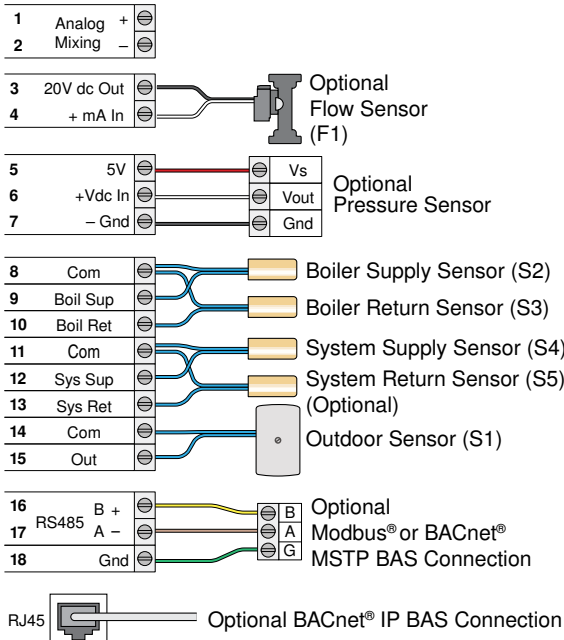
1 Analog +
2 Mixing –

3 20V dc Out
4 + mA In
Optional Flow Sensor (F1)

5 5V
6 +Vdc In
7 – Gnd
Vs
Vout
Gnd
Optional Pressure Sensor

8 Com
9 Boil Sup
10 Boil Ret
11 Com
12 Sys Sup
13 Sys Ret
14 Com
15 Out
Boiler Supply Sensor (S2)
Boiler Return Sensor (S3)
System Supply Sensor (S4)
System Return Sensor (S5) (Optional)
Outdoor Sensor (S1)

16 RS485 B +
17 A –
18 Gnd
B
A
G
Optional Modbus® or BACnet® MSTP BAS Connection

RJ45
Optional BACnet® IP BAS Connection